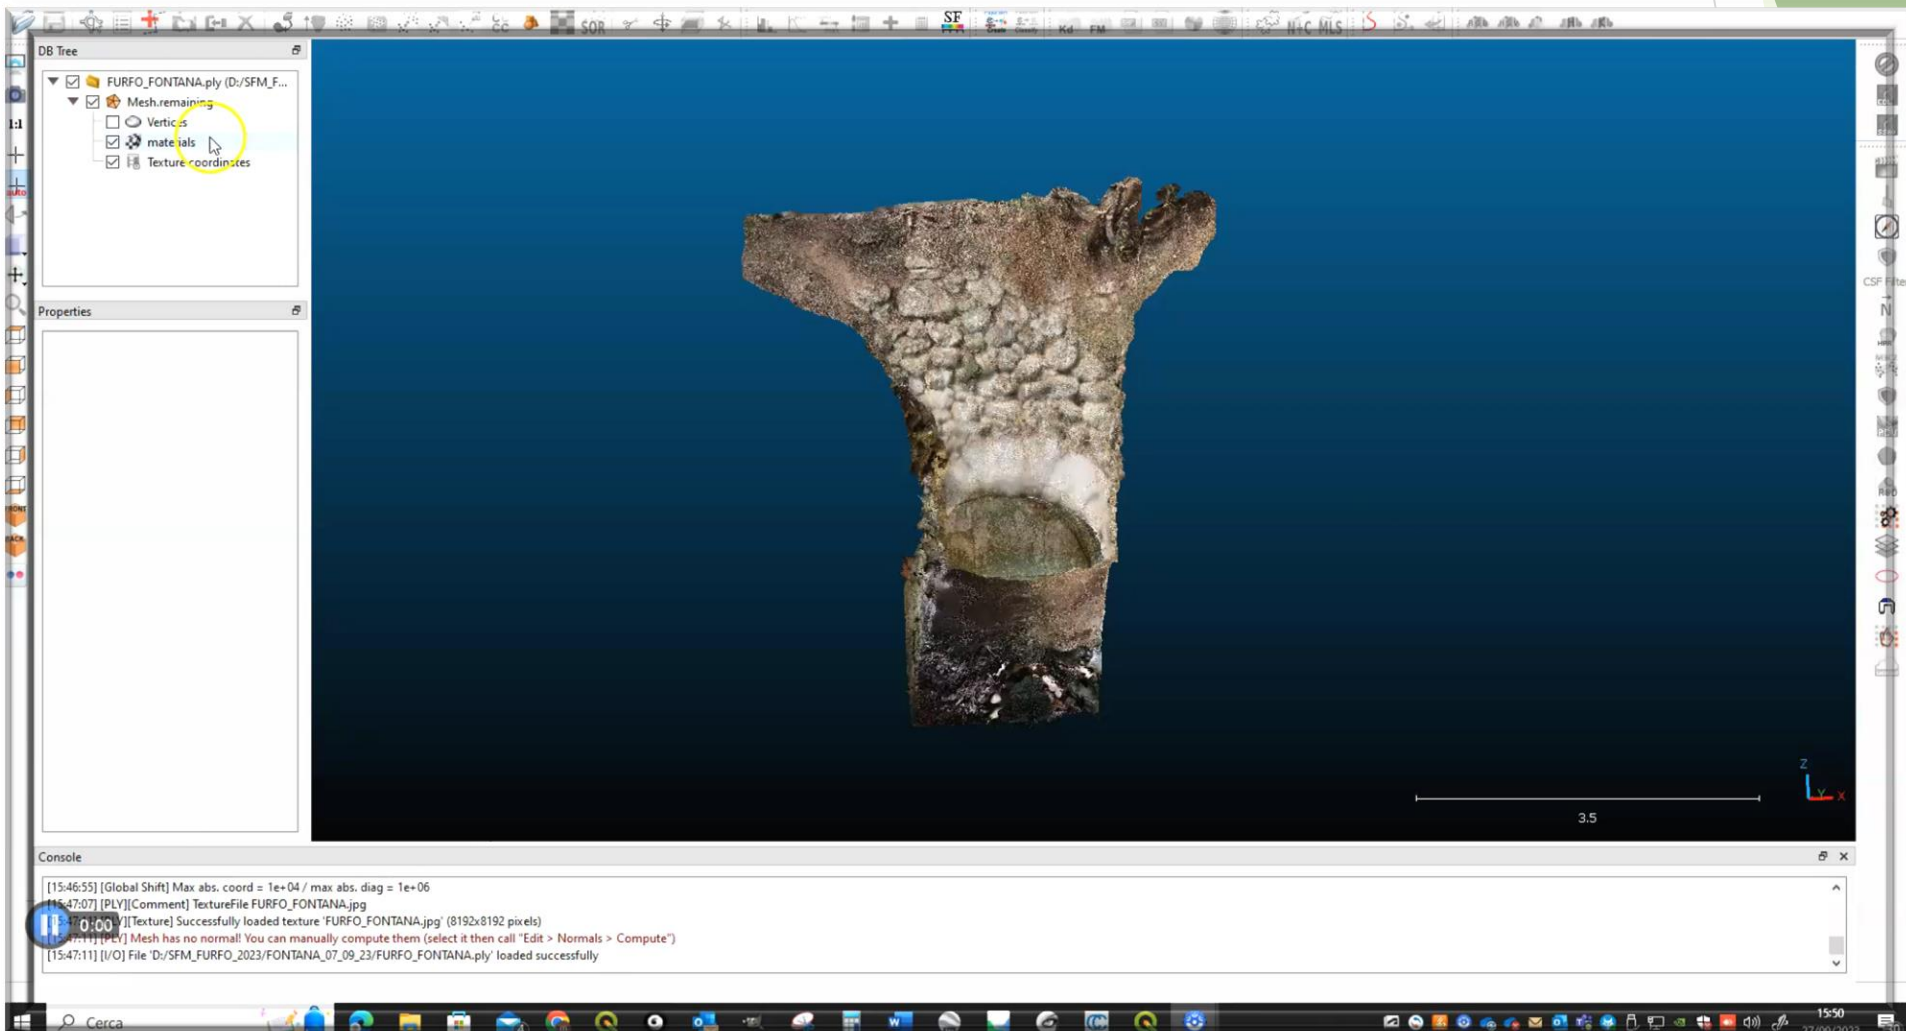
SOR SF H+C MLS

DB Tree

FURFO_FONTANA.ply (D:/SFM_F...
Mesh.remaining
Vertices
materials
Texture coordinates

Properties

1:1

CSF Filter

3.5

Z
X

Console

[15:46:55] [Global Shift] Max abs. coord = 1e+04 / max abs. diag = 1e+06
[15:47:07] [PLY][Comment] TextureFile FURFO_FONTANA.jpg
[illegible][Texture] Successfully loaded texture 'FURFO_FONTANA.jpg' (8192x8192 pixels)
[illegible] Mesh has no normal! You can manually compute them (select it then call "Edit > Normals > Compute")
[15:47:11] [I/O] File 'D:/SFM_FURFO_2023/FONTANA_07_09_23/FURFO_FONTANA.ply' loaded successfully

0:00

Cerca

15:50